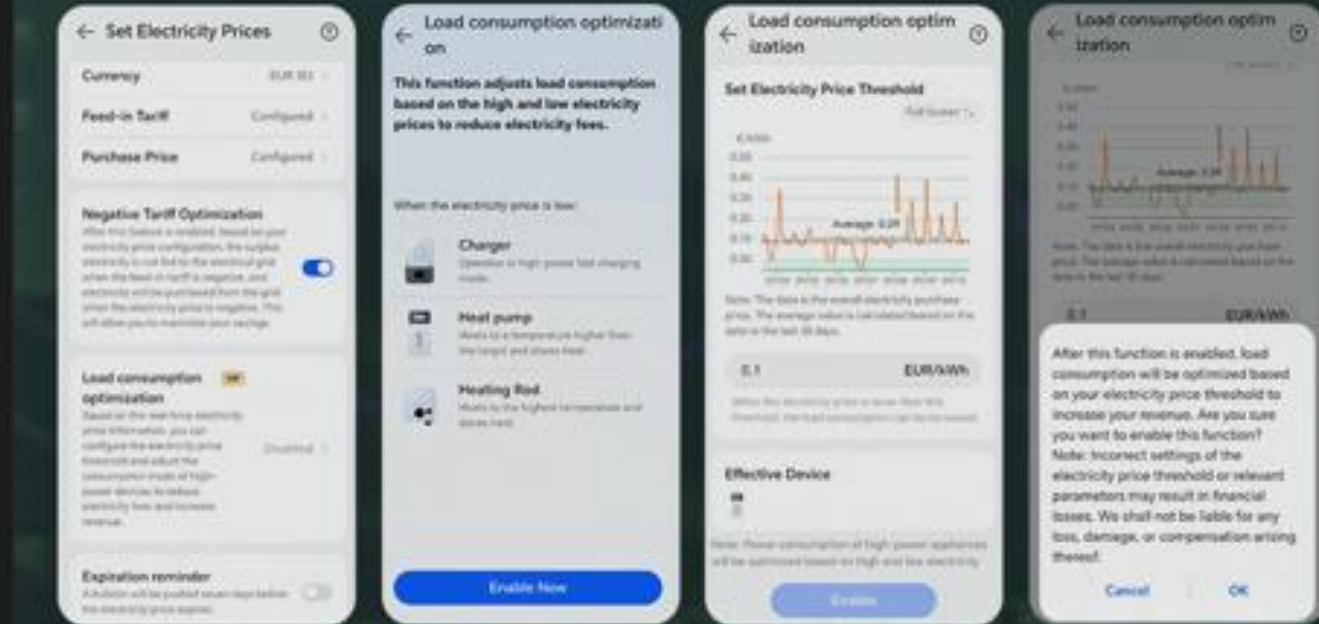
← Set Electricity Prices

Currency EUR (€) >

Feed-in Tariff Configured >

Purchase Price Configured >

Negative Tariff Optimization

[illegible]

Load consumption optimization

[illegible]

Disabled >

Expiration reminder

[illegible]

← Load consumption optimization

This function adjusts load consumption based on the high and low electricity prices to reduce electricity fees.

When the electricity price is low:

Charger

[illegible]

Heat pump

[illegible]

Heating Rod

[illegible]

Enable Now

← Load consumption optimization

Set Electricity Price Threshold

€/kWh

0.50

0.40

0.30

0.20

0.10

0.00

Average: 0.09

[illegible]

0.1 EUR/kWh

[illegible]

Effective Device

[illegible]

Enable

← Load consumption optimization

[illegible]

0.1 EUR/kWh

After this function is enabled, load consumption will be optimized based on your electricity price threshold to increase your revenue. Are you sure you want to enable this function? Note: Incorrect settings of the electricity price threshold or relevant parameters may result in financial losses. We shall not be liable for any loss, damage, or compensation arising thereof.

Cancel OK